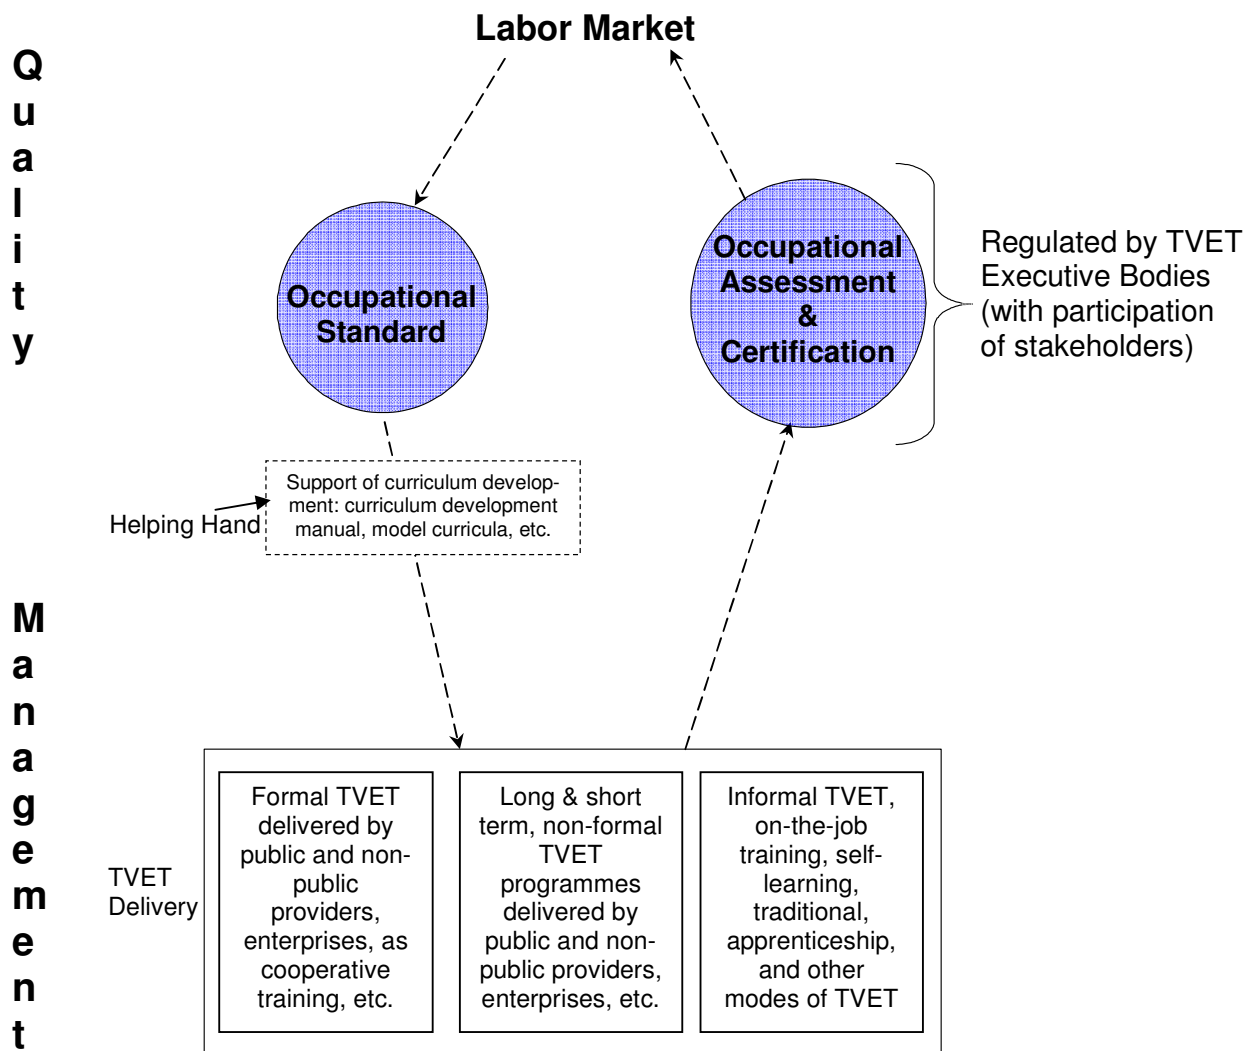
Labor Market

Quality Management

Occupational Standard

Occupational Assessment & Certification

Regulated by TVET Executive Bodies (with participation of stakeholders)

Helping Hand

Support of curriculum development: curriculum development manual, model curricula, etc.

TVET Delivery

| Formal TVET delivered by public and non-public providers, enterprises, as cooperative training, etc. | Long & short term, non-formal TVET programmes delivered by public and non-public providers, enterprises, etc. | Informal TVET, on-the-job training, self-learning, traditional, apprenticeship, and other modes of TVET |